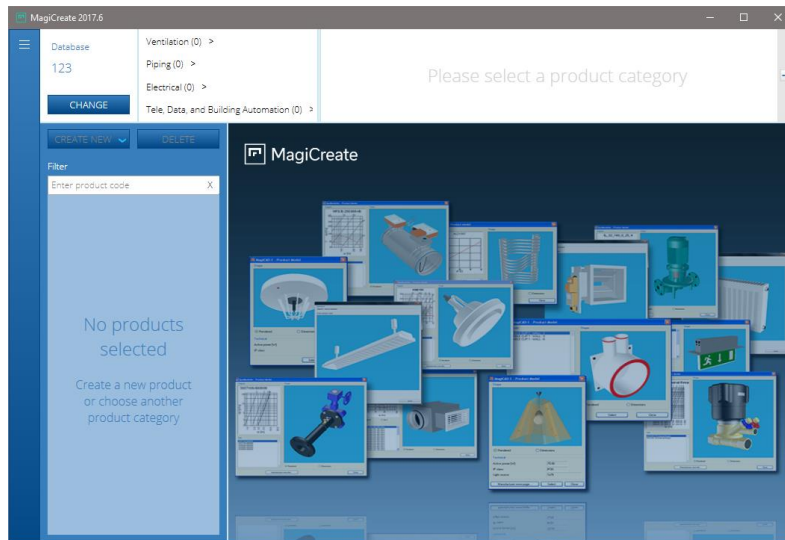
MagiCreate 2017.6

Database
123
CHANGE

Ventilation (0) >
Piping (0) >
Electrical (0) >
Tele, Data, and Building Automation (0) >

Please select a product category

CREATE NEW
DELETE

Filter
Enter product code X

No products selected

Create a new product or choose another product category

MagiCreate